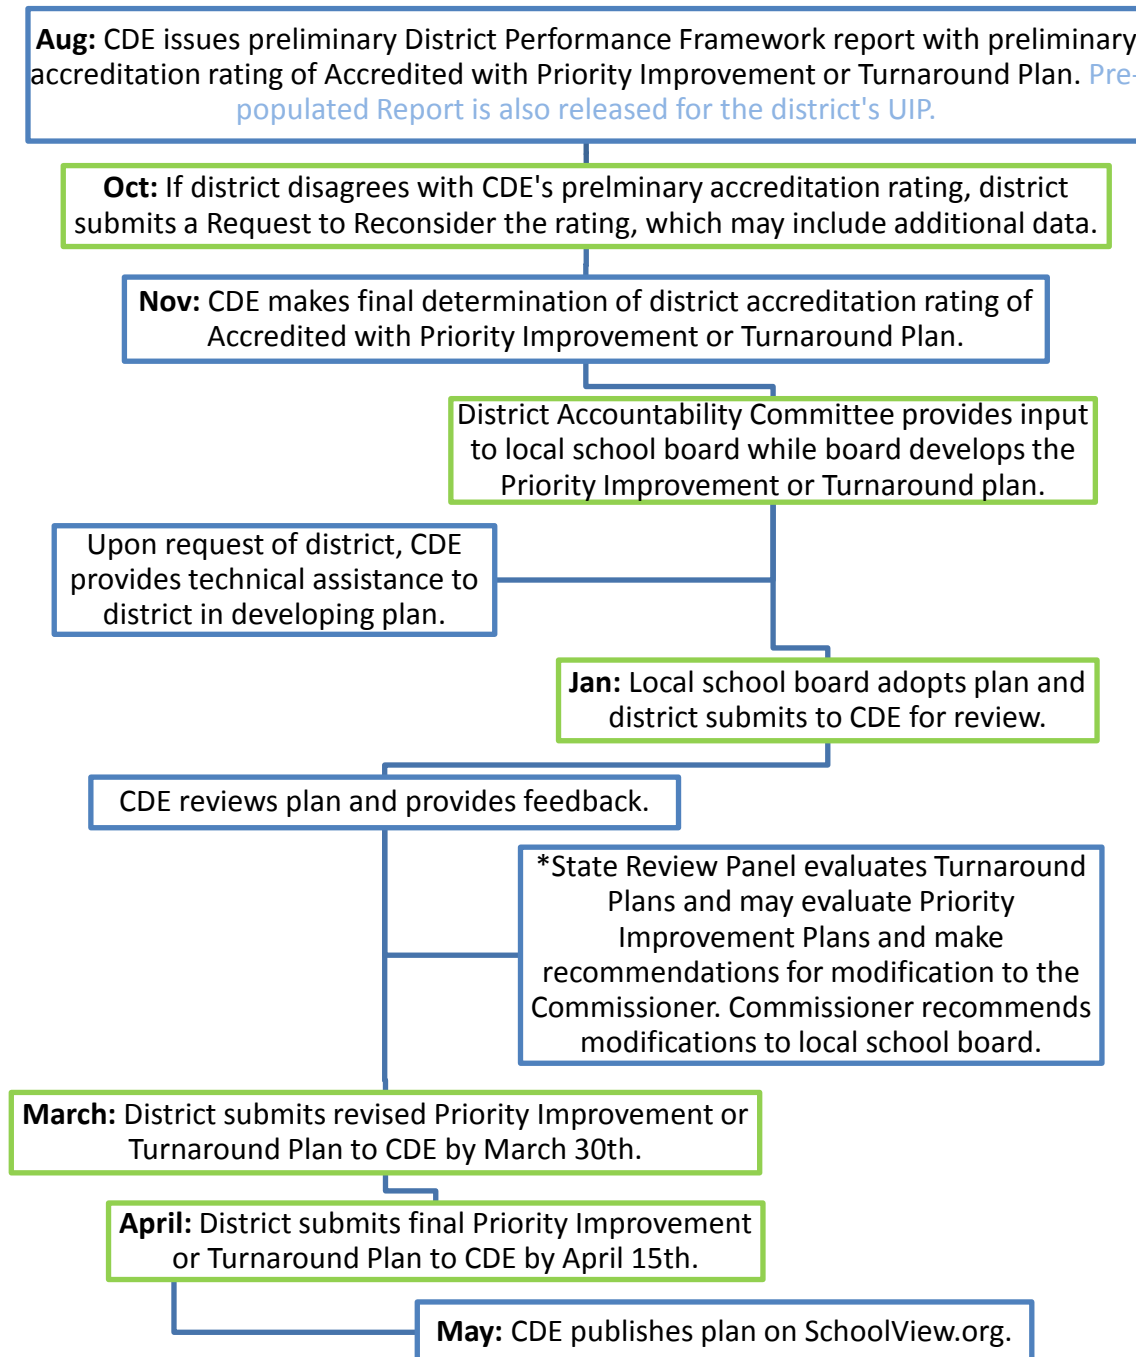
**Aug:** CDE issues preliminary District Performance Framework report with preliminary accreditation rating of Accredited with Priority Improvement or Turnaround Plan. Pre-populated Report is also released for the district's UIP.

**Oct:** If district disagrees with CDE's prelminary accreditation rating, district submits a Request to Reconsider the rating, which may include additional data.

**Nov:** CDE makes final determination of district accreditation rating of Accredited with Priority Improvement or Turnaround Plan.

District Accountability Committee provides input to local school board while board develops the Priority Improvement or Turnaround plan.

Upon request of district, CDE provides technical assistance to district in developing plan.

**Jan:** Local school board adopts plan and district submits to CDE for review.

CDE reviews plan and provides feedback.

*State Review Panel evaluates Turnaround Plans and may evaluate Priority Improvement Plans and make recommendations for modification to the Commissioner. Commissioner recommends modifications to local school board.

**March:** District submits revised Priority Improvement or Turnaround Plan to CDE by March 30th.

**April:** District submits final Priority Improvement or Turnaround Plan to CDE by April 15th.

**May:** CDE publishes plan on SchoolView.org.